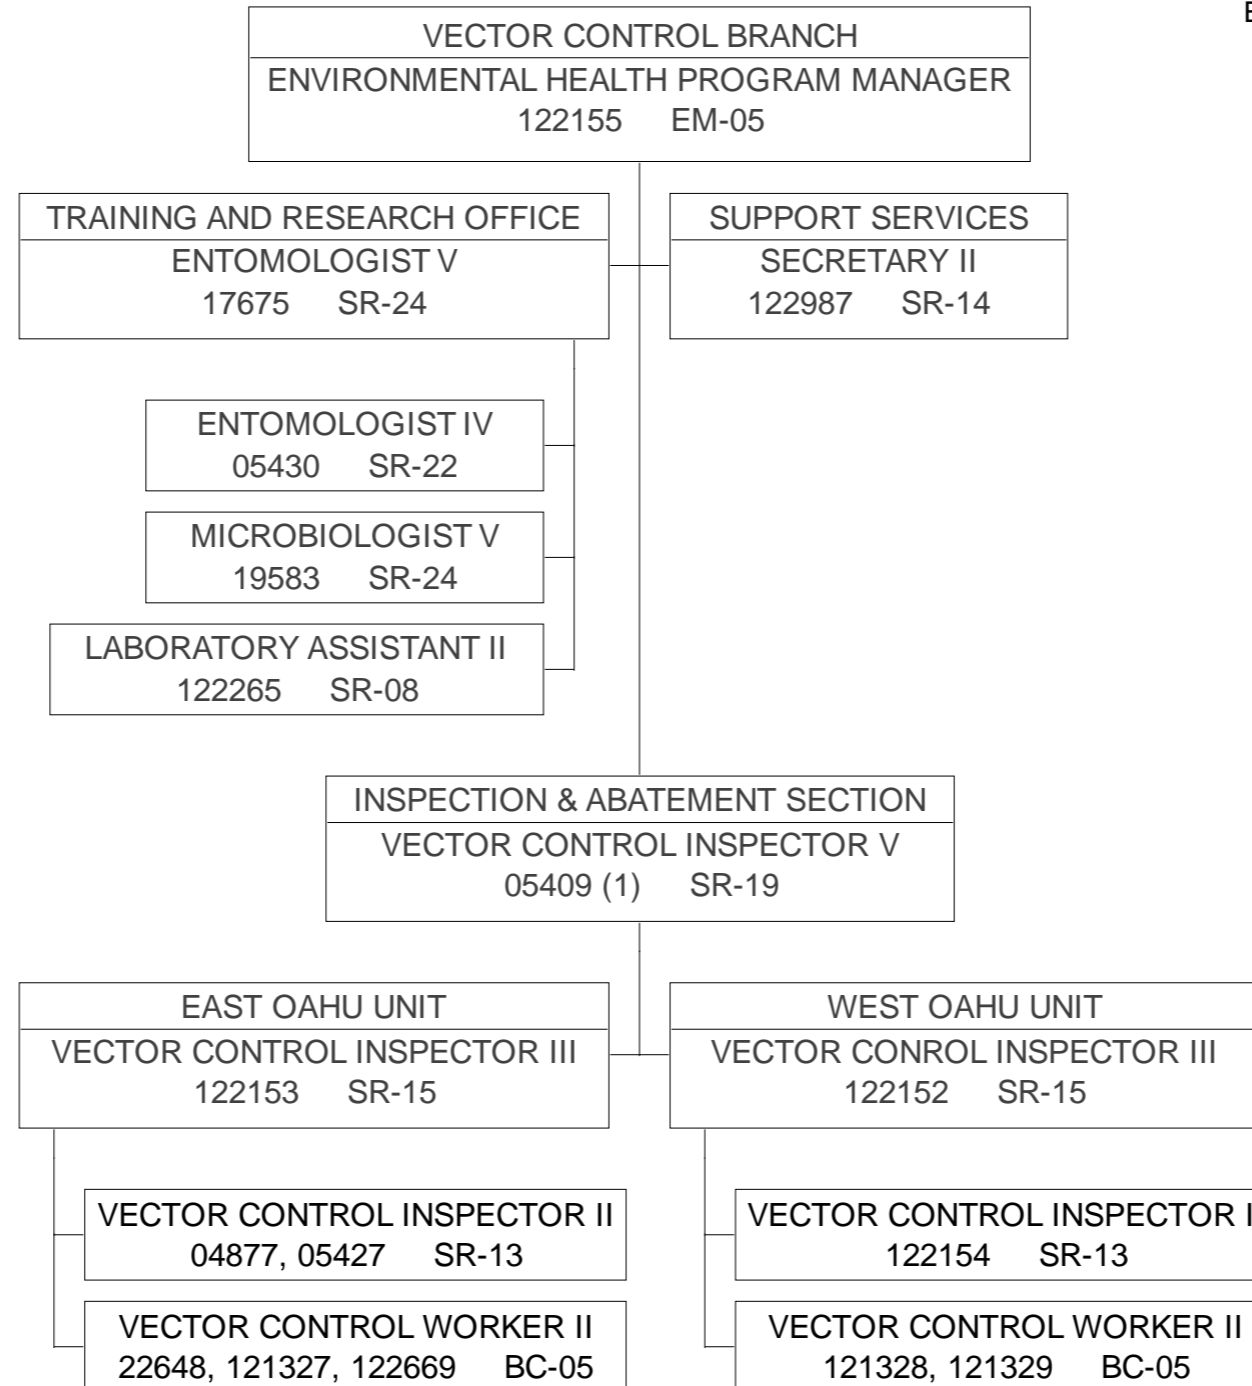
VECTOR CONTROL BRANCH
ENVIRONMENTAL HEALTH PROGRAM MANAGER
122155 EM-05

TRAINING AND RESEARCH OFFICE
ENTOMOLOGIST V
17675 SR-24

SUPPORT SERVICES
SECRETARY II
122987 SR-14

ENTOMOLOGIST IV
05430 SR-22

MICROBIOLOGIST V
19583 SR-24

LABORATORY ASSISTANT II
122265 SR-08

INSPECTION & ABATEMENT SECTION
VECTOR CONTROL INSPECTOR V
05409 (1) SR-19

EAST OAHU UNIT
VECTOR CONTROL INSPECTOR III
122153 SR-15

WEST OAHU UNIT
VECTOR CONROL INSPECTOR III
122152 SR-15

VECTOR CONTROL INSPECTOR II
04877, 05427 SR-13

VECTOR CONTROL WORKER II
22648, 121327, 122669 BC-05

VECTOR CONTROL INSPECTOR I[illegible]
122154 SR-13

VECTOR CONTROL WORKER II
121328, 121329 BC-05